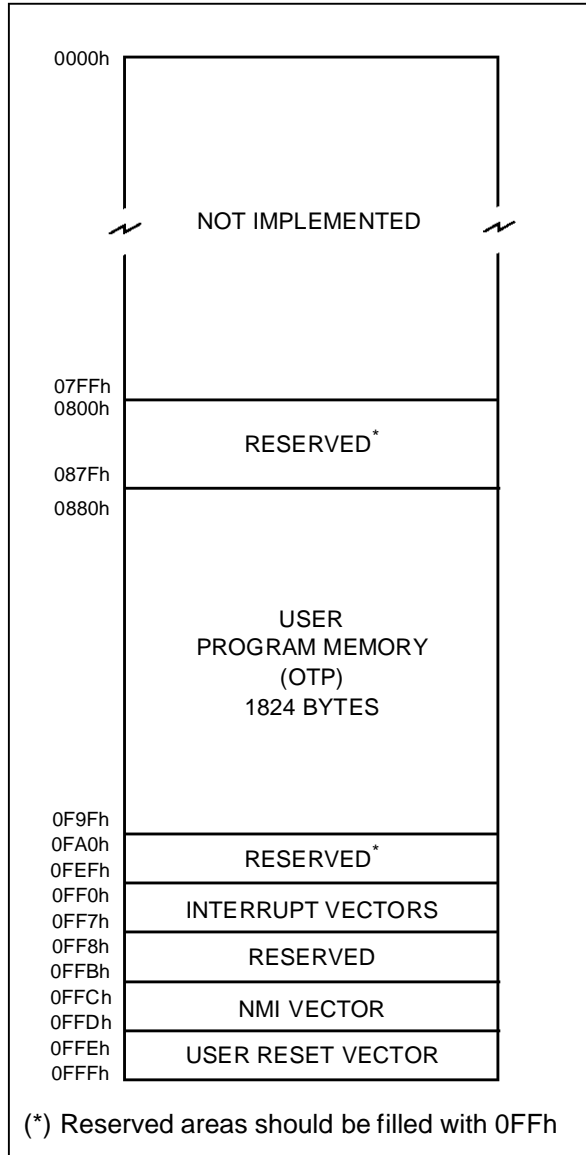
0000h

NOT IMPLEMENTED

07FFh
0800h

RESERVED*

087Fh
0880h

USER
PROGRAM MEMORY
(OTP)
1824 BYTES

0F9Fh
0FA0h
0FEFh

RESERVED*

0FF0h
0FF7h

INTERRUPT VECTORS

0FF8h
0FFBh

RESERVED

0FFCh
0FFDh

NMI VECTOR

0FFEh
0FFFh

USER RESET VECTOR

(*) Reserved areas should be filled with 0FFh